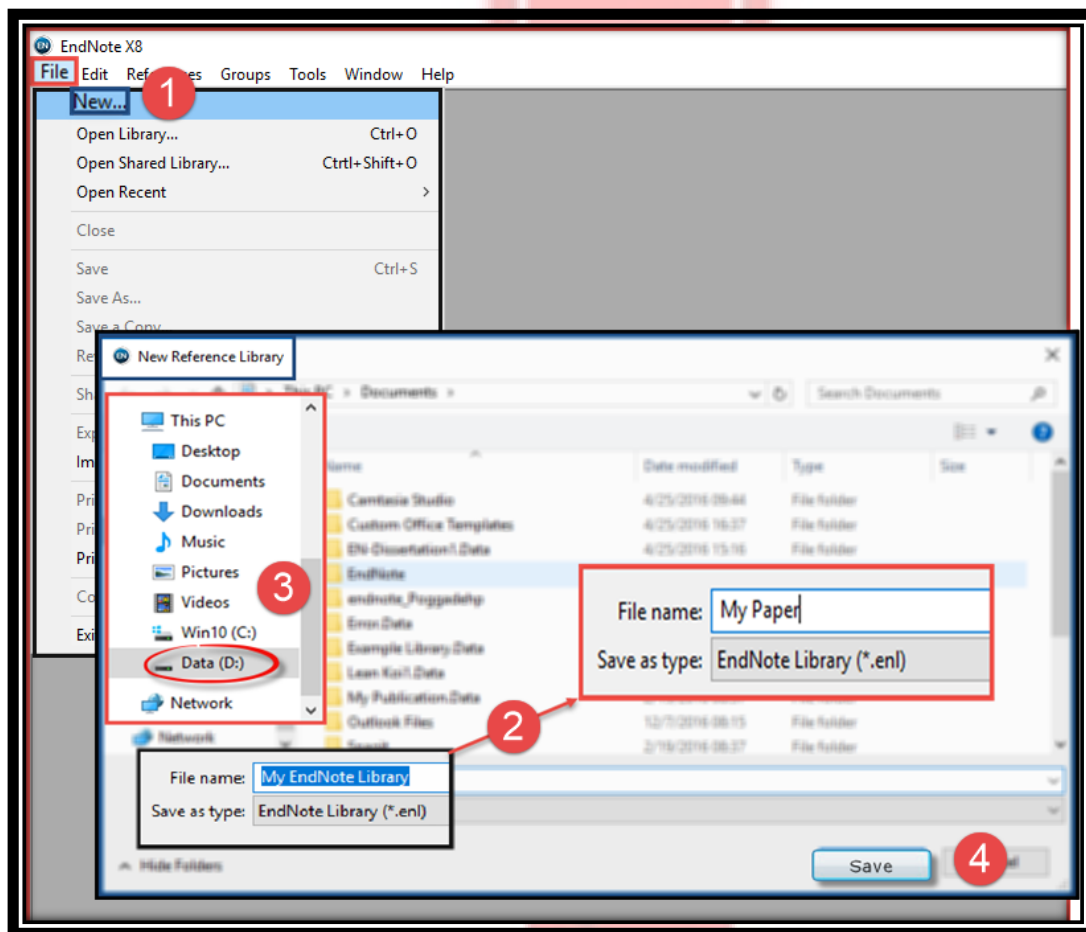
EndNote X8
File Edit Ref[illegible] Groups Tools Window Help
New... 1
Open Library... Ctrl+O
Open Shared Library... Ctrl+Shift+O
Open Recent
Close
Save Ctrl+S
Save As...
Save a Copy...
Re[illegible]
Sh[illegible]
Exp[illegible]
Im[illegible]
Pri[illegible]
Pri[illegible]
Pri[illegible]
Co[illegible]
Exi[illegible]

New Reference Library
This PC > Documents >
Search Documents
This PC
Desktop
Documents
Downloads
Music
Pictures
Videos
Win10 (C:)
Data (D:)
Network
3
Name
Date modified
Type
Size
Camtasia Studio 4/25/2016 09:44 File folder
Custom Office Templates 4/25/2016 16:37 File folder
EN-Dissertation1.Data 4/25/2016 15:16 File folder
EndNote
endnote_Pcggedehp
Error.Data
Example Library.Data
Lean Kio1.Data
My Publication.Data
Outlook Files 12/7/2016 08:15 File folder
Snagit 2/19/2016 08:37 File folder
Network
File name: My Paper
Save as type: EndNote Library (*.enl)
2
File name: My EndNote Library
Save as type: EndNote Library (*.enl)
Hide Folders
Save
4
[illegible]l